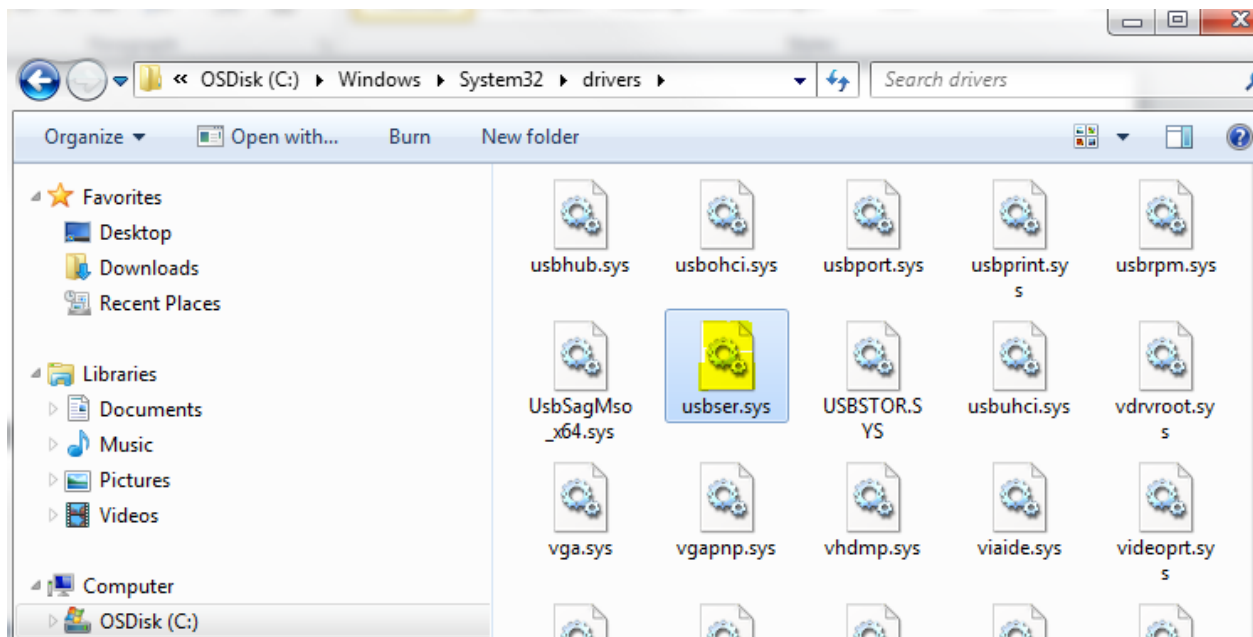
« OSDisk (C:) ▸ Windows ▸ System32 ▸ drivers ▸

Search drivers

Organize ▾ Open with... Burn New folder

Favorites
Desktop
Downloads
Recent Places

Libraries
Documents
Music
Pictures
Videos

Computer
OSDisk (C:)

usbhub.sys
usbohci.sys
usbport.sys
usbprint.sys
usbrpm.sys
UsbSagMso_x64.sys
usbser.sys
USBSTOR.SYS
usbuhci.sys
vdrvroot.sys
vga.sys
vgapnp.sys
vhdmp.sys
viaide.sys
videoprt.sys